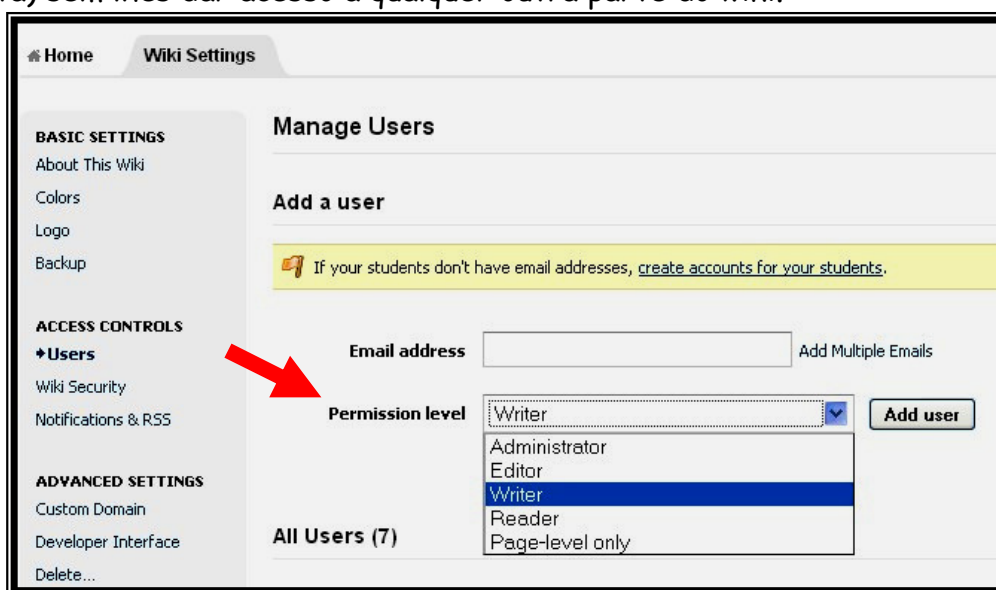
Home
Wiki Settings

BASIC SETTINGS
About This Wiki
Colors
Logo
Backup

ACCESS CONTROLS
Users
Wiki Security
Notifications & RSS

ADVANCED SETTINGS
Custom Domain
Developer Interface
Delete...

Manage Users

Add a user

If your students don't have email addresses, create accounts for your students.

Email address
Add Multiple Emails

Permission level
Writer
Add user

Administrator
Editor
Writer
Reader
Page-level only

All Users (7)